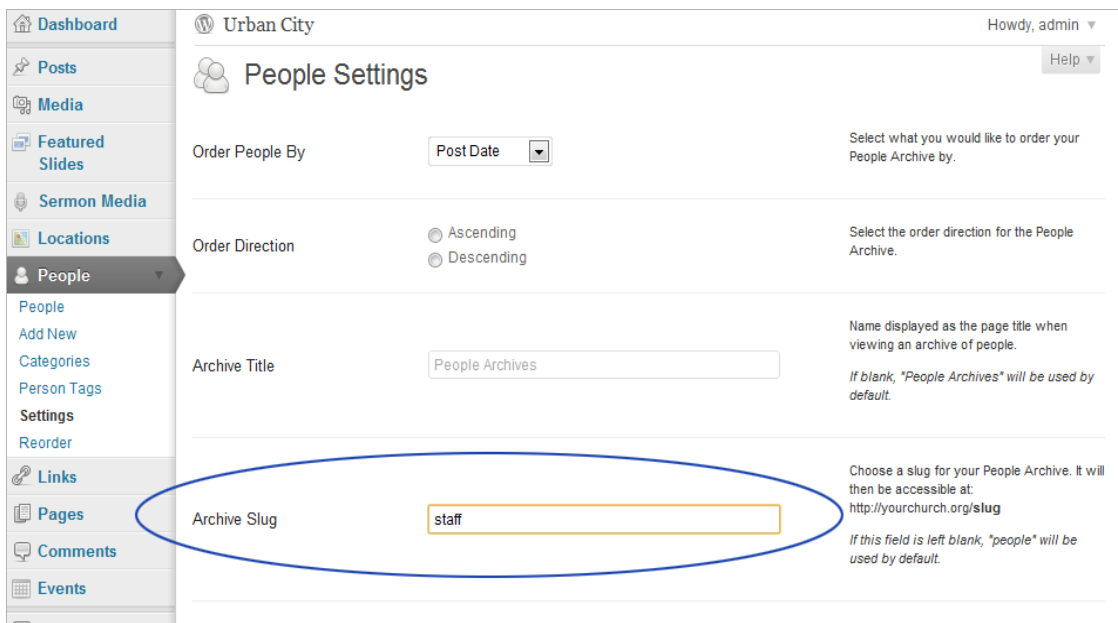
Dashboard
Posts
Media
Featured Slides
Sermon Media
Locations
People
People
Add New
Categories
Person Tags
Settings
Reorder
Links
Pages
Comments
Events

Urban City

Howdy, admin

Help

People Settings

Order People By

Post Date

Select what you would like to order your People Archive by.

Order Direction

Ascending
Descending

Select the order direction for the People Archive.

Archive Title

People Archives

Name displayed as the page title when viewing an archive of people.

*If blank, "People Archives" will be used by default.*

Archive Slug

staff

Choose a slug for your People Archive. It will then be accessible at: http://yourchurch.org/**slug**

*If this field is left blank, "people" will be used by default.*